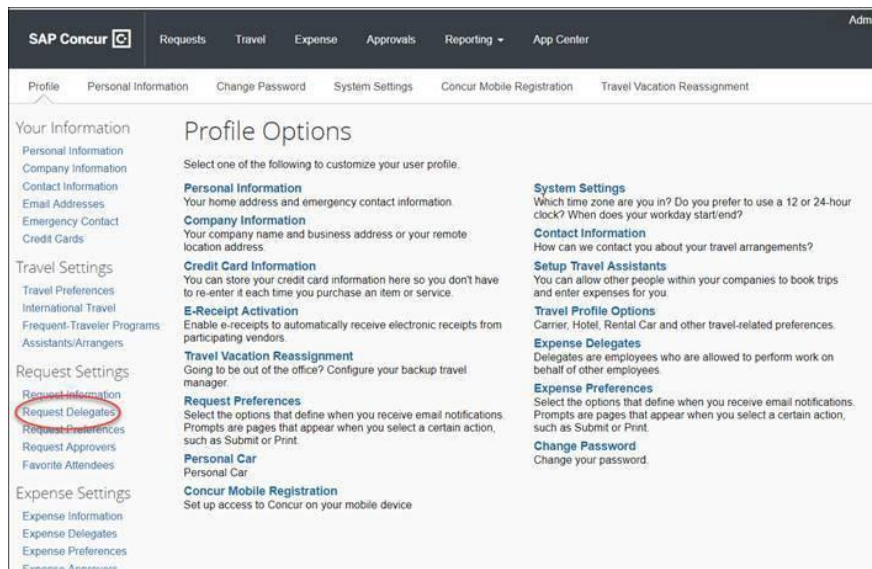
SAP Concur C Requests Travel Expense Approvals Reporting ▾ App Center Adm

Profile Personal Information Change Password System Settings Concur Mobile Registration Travel Vacation Reassignment

Your Information
Personal Information
Company Information
Contact Information
Email Addresses
Emergency Contact
Credit Cards

Travel Settings
Travel Preferences
International Travel
Frequent-Traveler Programs
Assistants/Arrangers

Request Settings
Request Information
Request Delegates
Request Preferences
Request Approvers
Favorite Attendees

Expense Settings
Expense Information
Expense Delegates
Expense Preferences
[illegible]

Profile Options

Select one of the following to customize your user profile.

Personal Information
Your home address and emergency contact information.

Company Information
Your company name and business address or your remote location address.

Credit Card Information
You can store your credit card information here so you don't have to re-enter it each time you purchase an item or service.

E-Receipt Activation
Enable e-receipts to automatically receive electronic receipts from participating vendors.

Travel Vacation Reassignment
Going to be out of the office? Configure your backup travel manager.

Request Preferences
Select the options that define when you receive email notifications. Prompts are pages that appear when you select a certain action, such as Submit or Print.

Personal Car
Personal Car

Concur Mobile Registration
Set up access to Concur on your mobile device

System Settings
Which time zone are you in? Do you prefer to use a 12 or 24-hour clock? When does your workday start/end?

Contact Information
How can we contact you about your travel arrangements?

Setup Travel Assistants
You can allow other people within your companies to book trips and enter expenses for you.

Travel Profile Options
Carrier, Hotel, Rental Car and other travel-related preferences.

Expense Delegates
Delegates are employees who are allowed to perform work on behalf of other employees.

Expense Preferences
Select the options that define when you receive email notifications. Prompts are pages that appear when you select a certain action, such as Submit or Print.

Change Password
Change your password.